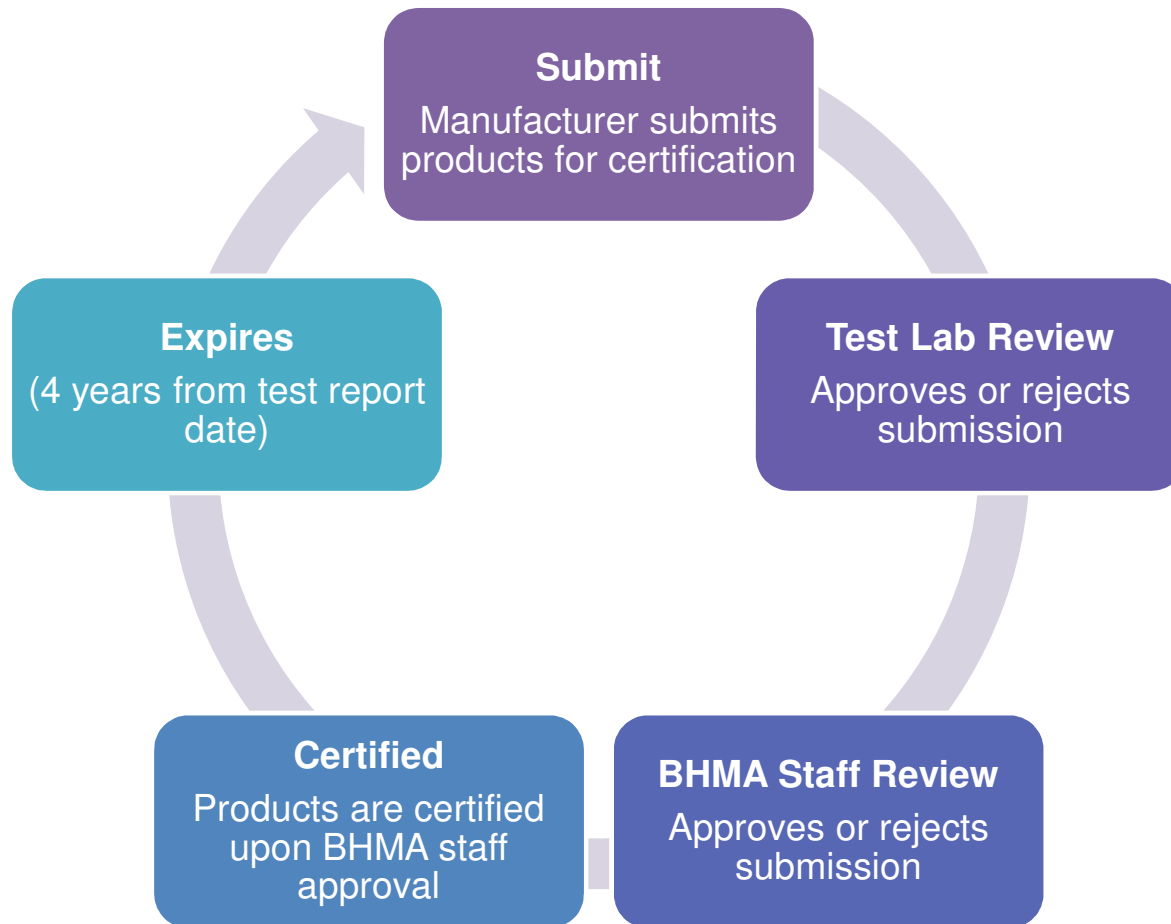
Submit
Manufacturer submits products for certification

Test Lab Review
Approves or rejects submission

BHMA Staff Review
Approves or rejects submission

Certified
Products are certified upon BHMA staff approval

Expires
(4 years from test report date)